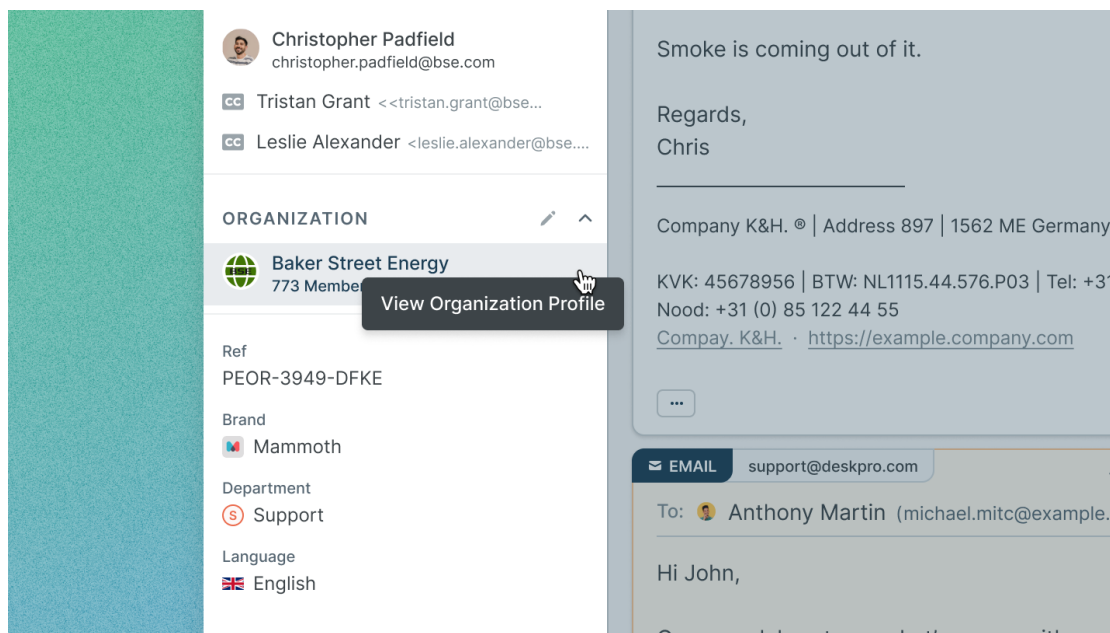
Christopher Padfield
christopher.padfield@bse.com

CC Tristan Grant <<tristan.grant@bse...

CC Leslie Alexander <leslie.alexander@bse....

ORGANIZATION

Baker Street Energy
773 Member

View Organization Profile

Ref
PEOR-3949-DFKE

Brand
Mammoth

Department
Support

Language
English

Smoke is coming out of it.

Regards,
Chris

Company K&H. ® | Address 897 | 1562 ME Germany

KVK: 45678956 | BTW: NL1115.44.576.P03 | Tel: +3
Nood: +31 (0) 85 122 44 55
Compay. K&H. · https://example.company.com

...

EMAIL support@deskpro.com

To: Anthony Martin (michael.mitc@example.

Hi John,